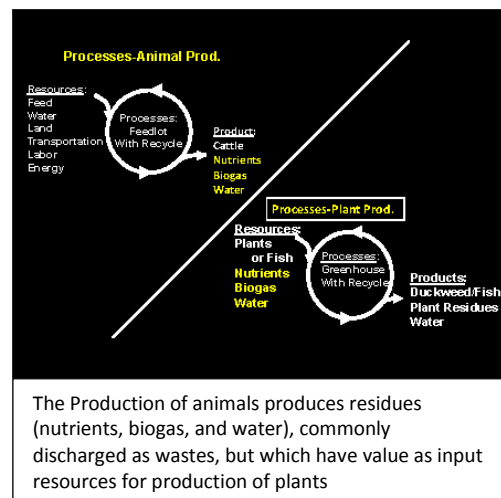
Processes-Animal Prod.

Resources:
Feed
Water
Land
Transportation
Labor
Energy

Processes:
Feedlot
With Recycle

Product:
Cattle
Nutrients
Biogas
Water

Processes-Plant Prod.

Resources:
Plants
or Fish
Nutrients
Biogas
Water

Processes:
Greenhouse
With Recycle

Products:
Duckweed/Fish
Plant Residues
Water

The Production of animals produces residues (nutrients, biogas, and water), commonly discharged as wastes, but which have value as input resources for production of plants